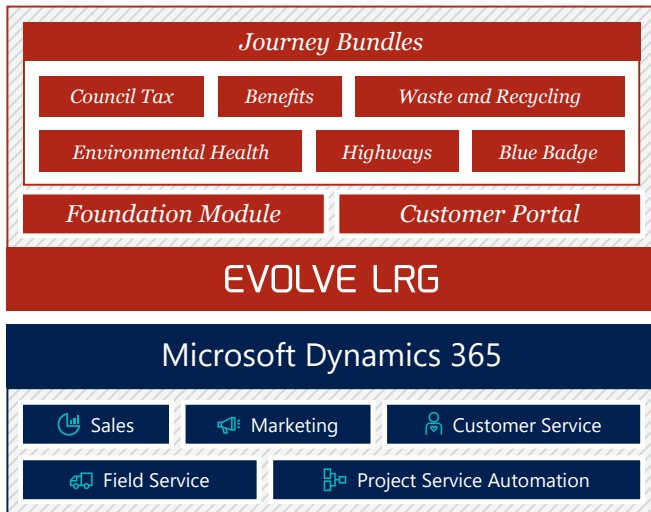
Journey Bundles

Council Tax

Benefits

Waste and Recycling

Environmental Health

Highways

Blue Badge

Foundation Module

Customer Portal

EVOLVE LRG

Microsoft Dynamics 365

Sales

Marketing

Customer Service

Field Service

Project Service Automation